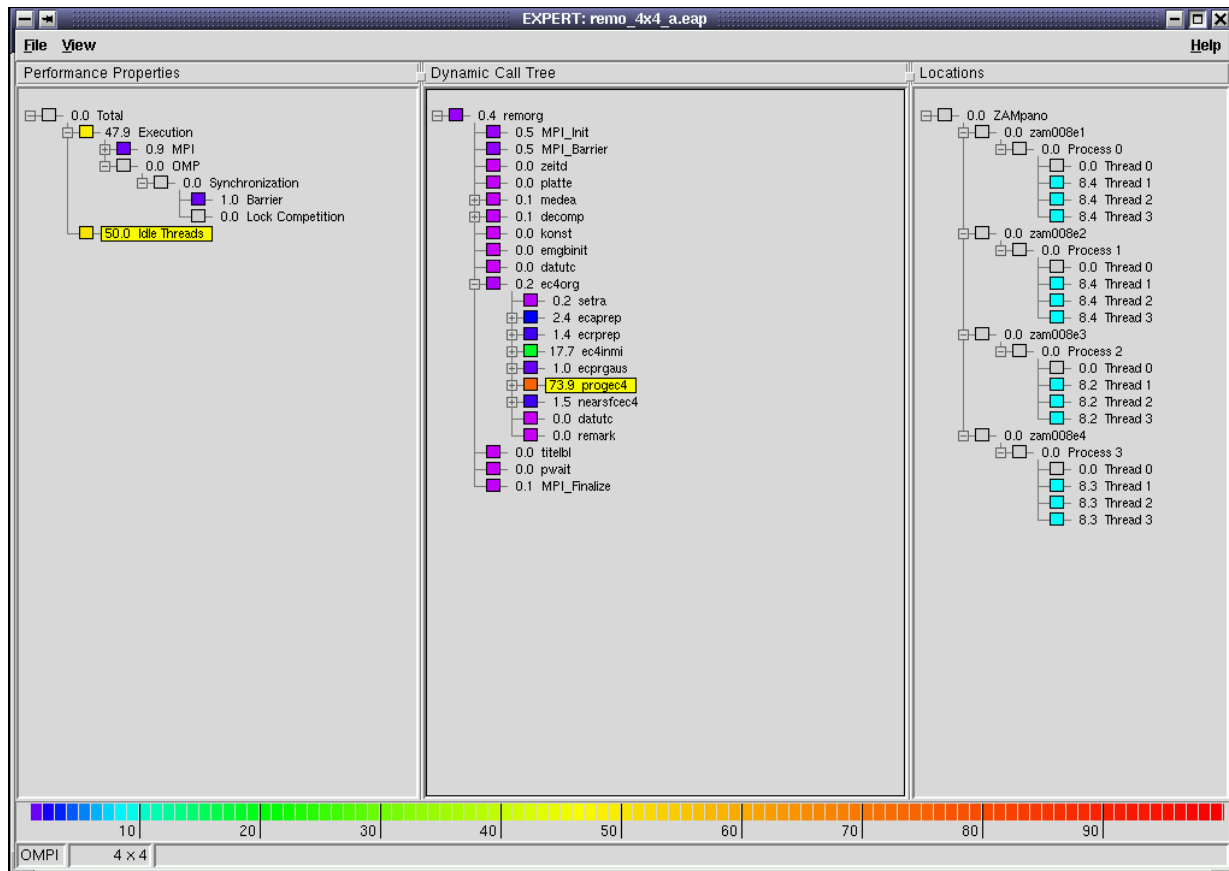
EXPERT: remo_4x4_a.eap

File View Help

Performance Properties

0.0 Total
47.9 Execution
0.9 MPI
0.0 OMP
0.0 Synchronization
1.0 Barrier
0.0 Lock Competition
50.0 Idle Threads

Dynamic Call Tree

0.4 remorg
0.5 MPI_Init
0.5 MPI_Barrier
0.0 zeitd
0.0 platte
0.1 medea
0.1 decomp
0.0 konst
0.0 emgbinit
0.0 datutc
0.2 ec4org
0.2 setra
2.4 ecaprep
1.4 ecrprep
17.7 ec4inmi
1.0 ecprgaus
73.9 progec4
1.5 nearsfcec4
0.0 datutc
0.0 remark
0.0 titelbl
0.0 pwait
0.1 MPI_Finalize

Locations

0.0 ZAMpano
0.0 zam008e1
0.0 Process 0
0.0 Thread 0
8.4 Thread 1
8.4 Thread 2
8.4 Thread 3
0.0 zam008e2
0.0 Process 1
0.0 Thread 0
8.4 Thread 1
8.4 Thread 2
8.4 Thread 3
0.0 zam008e3
0.0 Process 2
0.0 Thread 0
8.2 Thread 1
8.2 Thread 2
8.2 Thread 3
0.0 zam008e4
0.0 Process 3
0.0 Thread 0
8.3 Thread 1
8.3 Thread 2
8.3 Thread 3

10 20 30 40 50 60 70 80 90

OMPI 4 x 4